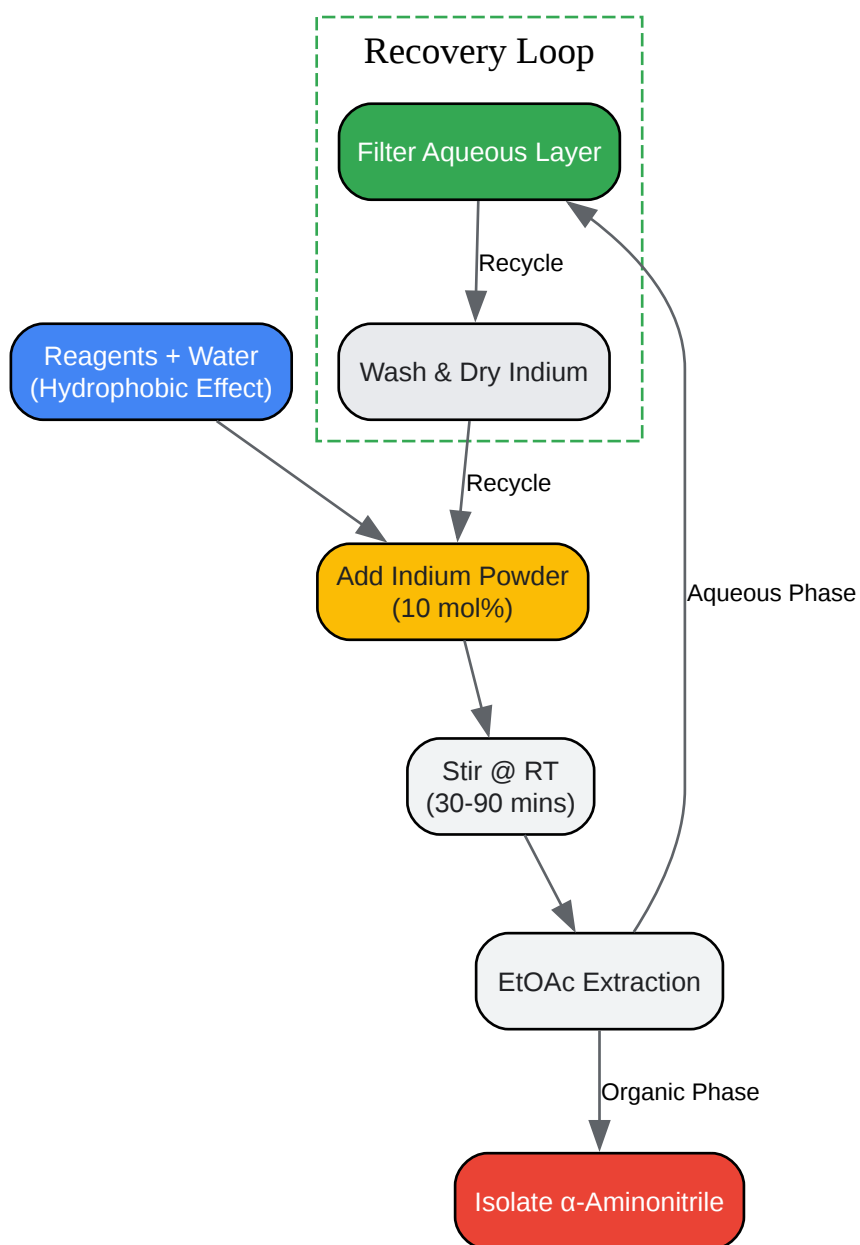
Recovery Loop

Filter Aqueous Layer

Recycle

Wash & Dry Indium

Reagents + Water
(Hydrophobic Effect)

Recycle

Aqueous Phase

Add Indium Powder
(10 mol%)

Stir @ RT
(30-90 mins)

EtOAc Extraction

Organic Phase

Isolate α-Aminonitrile